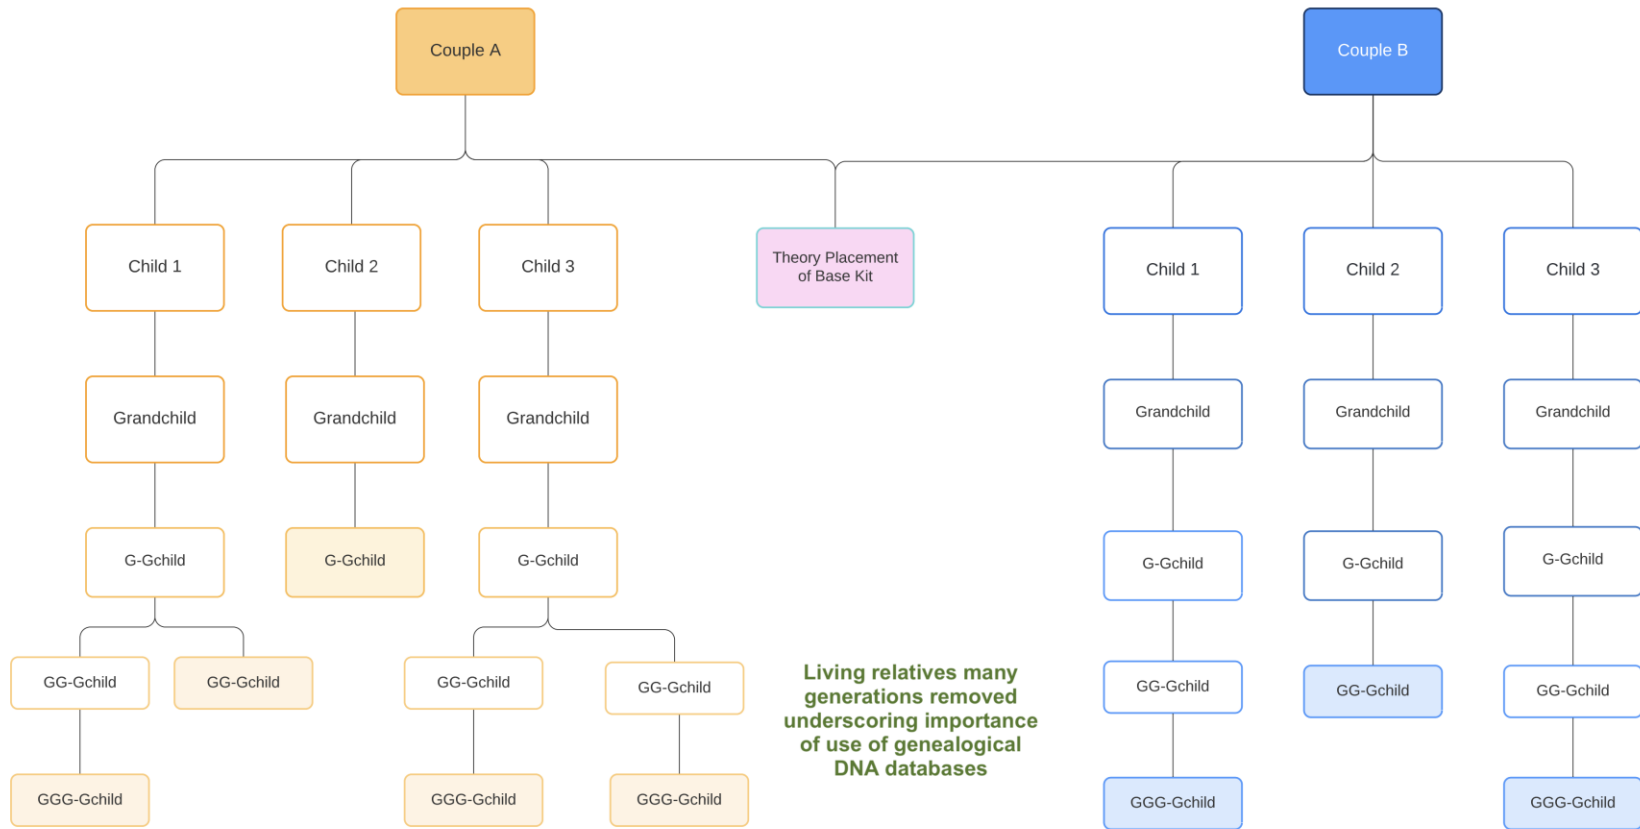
Couple A

Couple B

Child 1

Child 2

Child 3

Theory Placement of Base Kit

Child 1

Child 2

Child 3

Grandchild

Grandchild

Grandchild

Grandchild

Grandchild

Grandchild

G-Gchild

G-Gchild

G-Gchild

G-Gchild

G-Gchild

G-Gchild

GG-Gchild

GG-Gchild

GG-Gchild

GG-Gchild

GG-Gchild

GG-Gchild

GG-Gchild

GGG-Gchild

GGG-Gchild

GGG-Gchild

GGG-Gchild

GGG-Gchild

Living relatives many generations removed underscoring importance of use of genealogical DNA databases